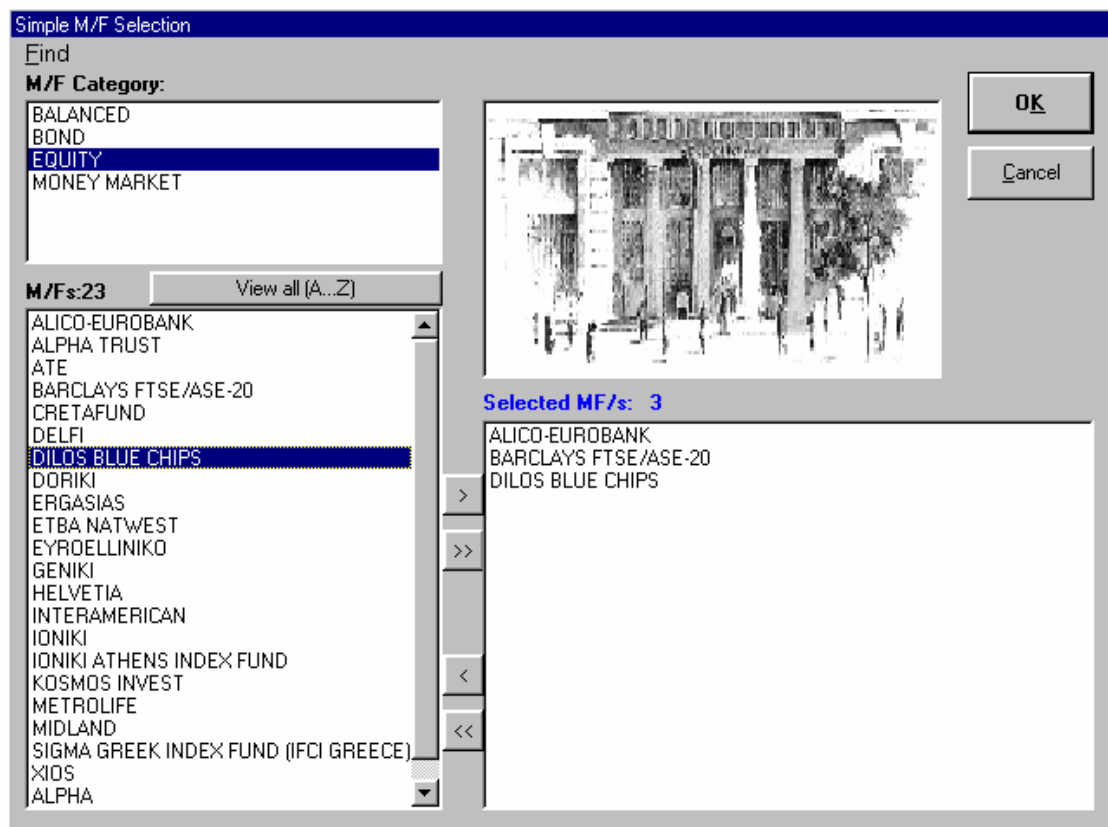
Simple M/F Selection

Find

M/F Category:

BALANCED
BOND
EQUITY
MONEY MARKET

OK

Cancel

M/Fs:23

View all (A...Z)

ALICO-EUROBANK
ALPHA TRUST
ATE
BARCLAYS FTSE/ASE-20
CRETAFUND
DELFI
DILOS BLUE CHIPS
DORIKI
ERGASIAS
ETBA NATWEST
EYROELLINIKO
GENIKI
HELVETIA
INTERAMERICAN
IONIKI
IONIKI ATHENS INDEX FUND
KOSMOS INVEST
METROLIFE
MIDLAND
SIGMA GREEK INDEX FUND (IFCI GREECE)
XIOS
ALPHA

>

>>

<

<<

Selected MF/s: 3

ALICO-EUROBANK
BARCLAYS FTSE/ASE-20
DILOS BLUE CHIPS